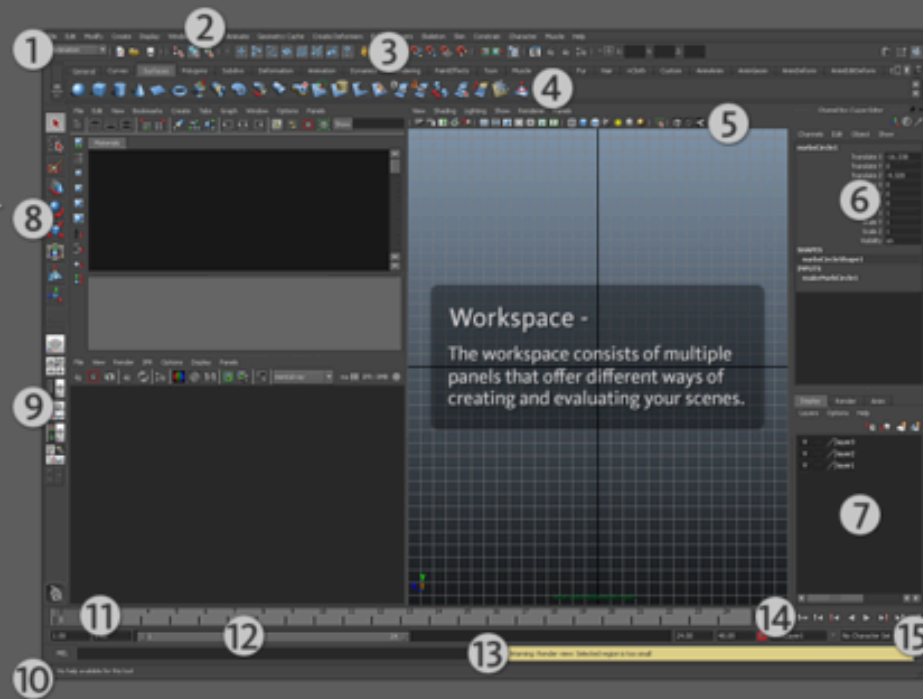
1

2

3

4

5

6

7

8

9

10

11

12

13

14

15

Workspace -

The workspace consists of multiple panels that offer different ways of creating and evaluating your scenes.

File Edit Modify Create Display Window Animate Geometry Cache Create Deformers Skeleton Skin Constrain Character Muscle Help

General Curves Surfaces Polygons Subdivs Deformation Animation Dynamics Rendering PaintEffects Toon Muscle Fur Hair nCloth Custom

View Shading Lighting Show Renderer Panels

Channels Edit Object Show

Translate X
Translate Y
Translate Z
Scale X
Scale Y
Scale Z
Visibility

SHAPES

INPUTS

Display Render Anim

Layers Options Help

layer3
layer2
layer1

Materials

Warning: Render view: Selected region is too small

No Character Set

MEL

No Help available for this tool